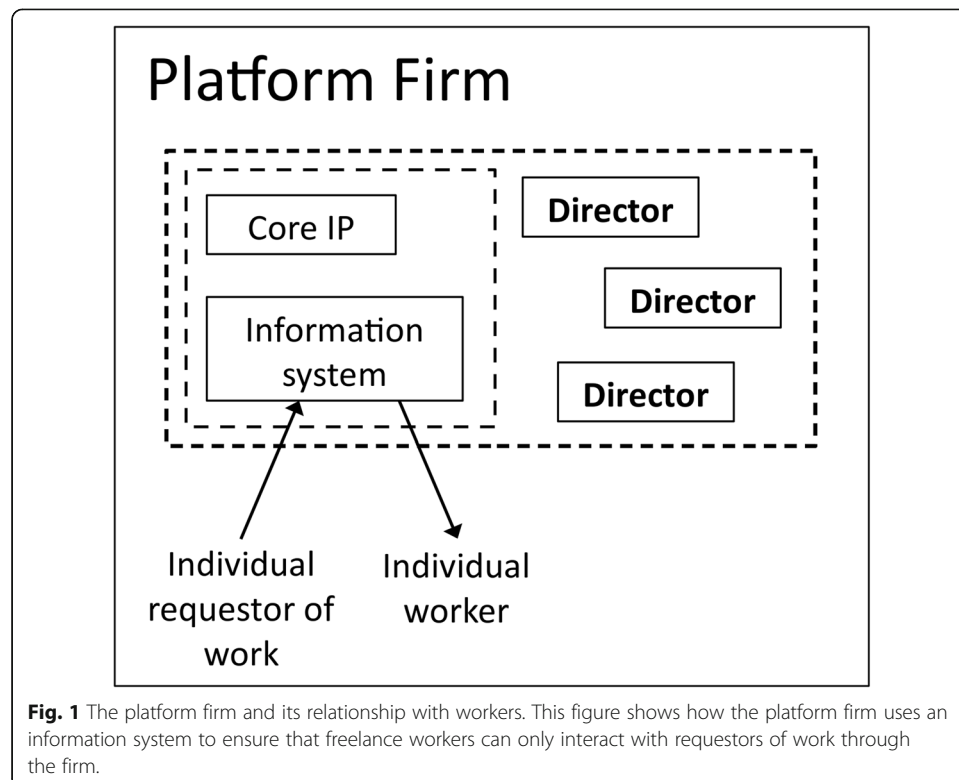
Platform Firm

Core IP

Information system

Director

Director

Director

Individual requestor of work

Individual worker

**Fig. 1** The platform firm and its relationship with workers. This figure shows how the platform firm uses an information system to ensure that freelance workers can only interact with requestors of work through the firm.